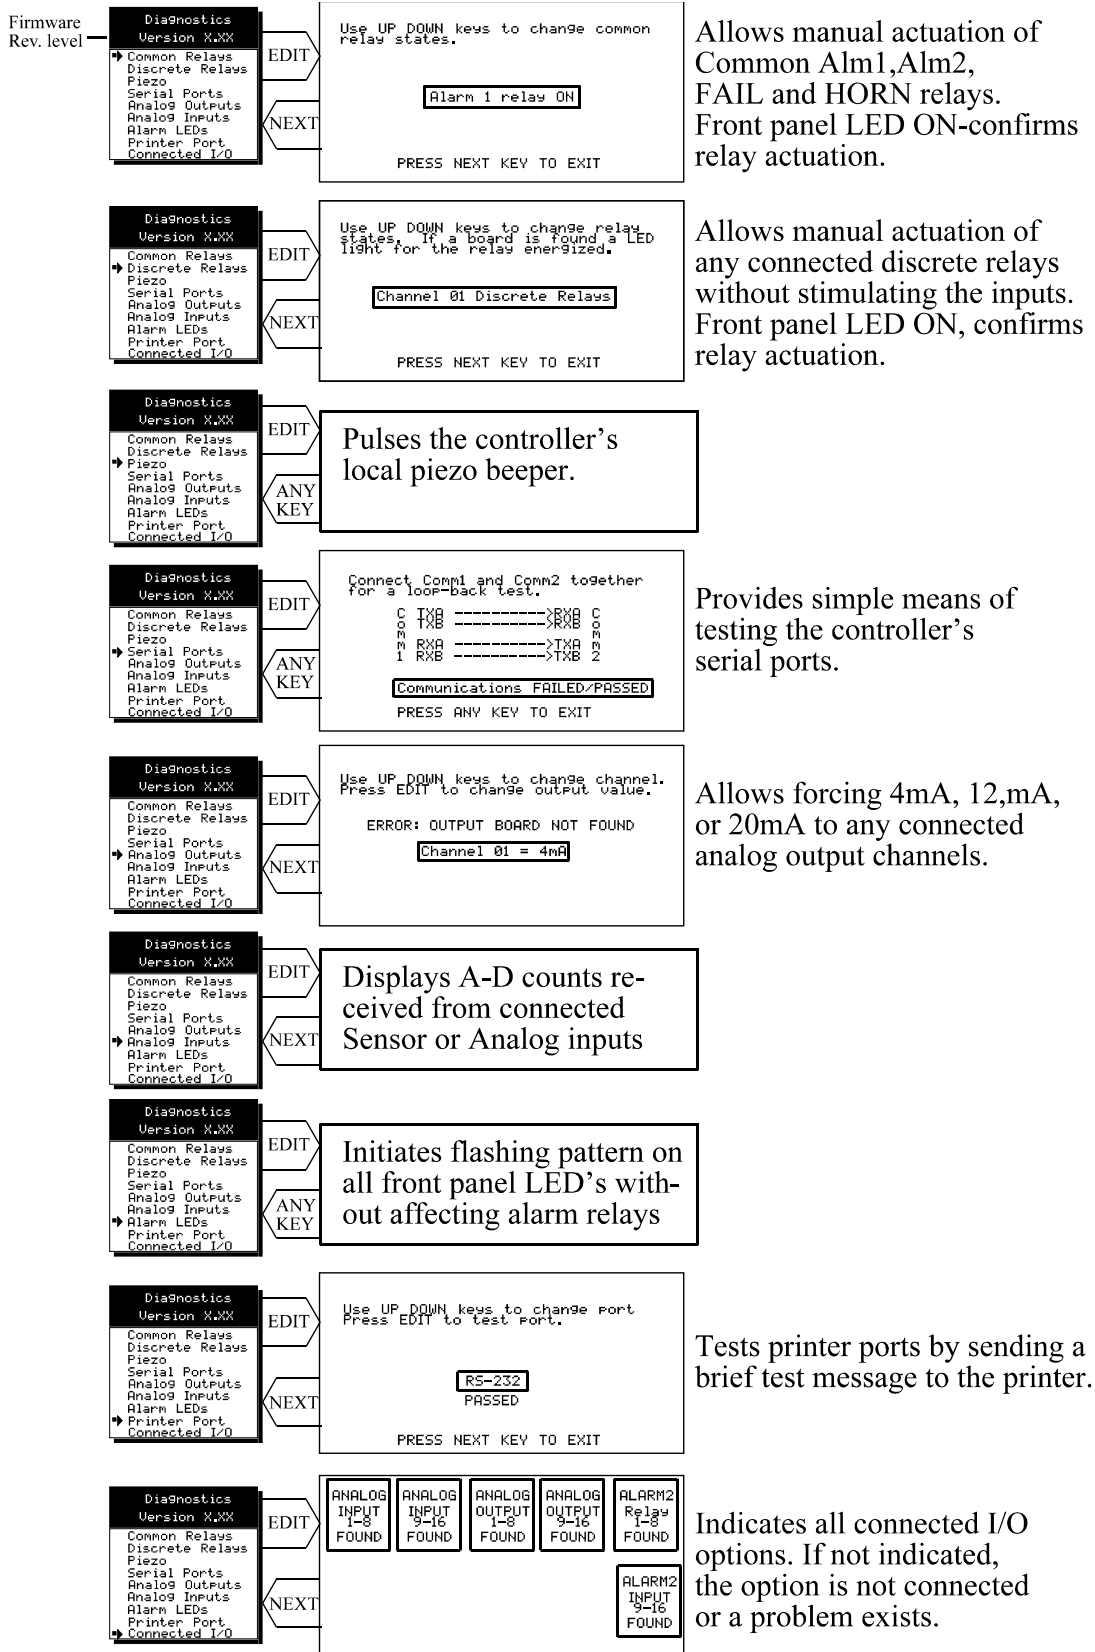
Firmware Rev. level

Diagnostics
Version X.XX
Common Relays
Discrete Relays
Piezo
Serial Ports
Analog Outputs
Analog Inputs
Alarm LEDs
Printer Port
Connected I/O

EDIT

NEXT

Use UP DOWN keys to change common relay states.

Alarm 1 relay ON

PRESS NEXT KEY TO EXIT

Allows manual actuation of Common Alm1,Alm2, FAIL and HORN relays. Front panel LED ON-confirms relay actuation.

Diagnostics
Version X.XX
Common Relays
Discrete Relays
Piezo
Serial Ports
Analog Outputs
Analog Inputs
Alarm LEDs
Printer Port
Connected I/O

EDIT

NEXT

Use UP DOWN keys to change relay states. If a board is found a LED light for the relay energized.

Channel 01 Discrete Relays

PRESS NEXT KEY TO EXIT

Allows manual actuation of any connected discrete relays without stimulating the inputs. Front panel LED ON, confirms relay actuation.

Diagnostics
Version X.XX
Common Relays
Discrete Relays
Piezo
Serial Ports
Analog Outputs
Analog Inputs
Alarm LEDs
Printer Port
Connected I/O

EDIT

ANY KEY

Pulses the controller's local piezo beeper.

Diagnostics
Version X.XX
Common Relays
Discrete Relays
Piezo
Serial Ports
Analog Outputs
Analog Inputs
Alarm LEDs
Printer Port
Connected I/O

EDIT

ANY KEY

Connect Comm1 and Comm2 together for a loop-back test.

C TXA ---------->RXA C
o TXB ---------->RXB o
m m
m RXA ---------->TXA m
1 RXB ---------->TXB 2

Communications FAILED/PASSED

PRESS ANY KEY TO EXIT

Provides simple means of testing the controller's serial ports.

Diagnostics
Version X.XX
Common Relays
Discrete Relays
Piezo
Serial Ports
Analog Outputs
Analog Inputs
Alarm LEDs
Printer Port
Connected I/O

EDIT

NEXT

Use UP DOWN keys to change channel. Press EDIT to change output value.

ERROR: OUTPUT BOARD NOT FOUND

Channel 01 = 4mA

Allows forcing 4mA, 12,mA, or 20mA to any connected analog output channels.

Diagnostics
Version X.XX
Common Relays
Discrete Relays
Piezo
Serial Ports
Analog Outputs
Analog Inputs
Alarm LEDs
Printer Port
Connected I/O

EDIT

NEXT

Displays A-D counts received from connected Sensor or Analog inputs

Diagnostics
Version X.XX
Common Relays
Discrete Relays
Piezo
Serial Ports
Analog Outputs
Analog Inputs
Alarm LEDs
Printer Port
Connected I/O

EDIT

ANY KEY

Initiates flashing pattern on all front panel LED's without affecting alarm relays

Diagnostics
Version X.XX
Common Relays
Discrete Relays
Piezo
Serial Ports
Analog Outputs
Analog Inputs
Alarm LEDs
Printer Port
Connected I/O

EDIT

NEXT

Use UP DOWN keys to change port Press EDIT to test port.

RS-232
PASSED

PRESS NEXT KEY TO EXIT

Tests printer ports by sending a brief test message to the printer.

Diagnostics
Version X.XX
Common Relays
Discrete Relays
Piezo
Serial Ports
Analog Outputs
Analog Inputs
Alarm LEDs
Printer Port
Connected I/O

EDIT

NEXT

ANALOG INPUT 1-8 FOUND

ANALOG INPUT 9-16 FOUND

ANALOG OUTPUT 1-8 FOUND

ANALOG OUTPUT 9-16 FOUND

ALARM2 Relay 1-8 FOUND

ALARM2 INPUT 9-16 FOUND

Indicates all connected I/O options. If not indicated, the option is not connected or a problem exists.